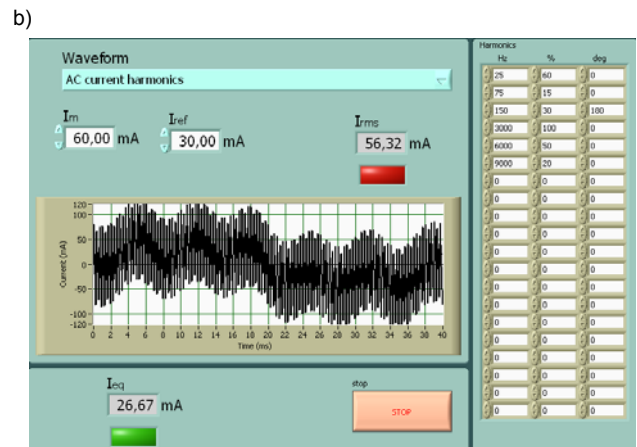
b)

Waveform
AC current harmonics

$I_m$ 60,00 mA
$I_{ref}$ 30,00 mA
$I_{rms}$ 56,32 mA

120
100
50
0
-50
-100
-120
Current (mA)
0 2 4 6 8 10 12 14 16 18 20 22 24 26 28 30 32 34 36 38 40
Time (ms)

$I_{eq}$ 26,67 mA

stop
STOP

Harmonics

| Hz | % | deg |
|---|---|---|
| 25 | 60 | 0 |
| 75 | 15 | 0 |
| 150 | 30 | 180 |
| 3000 | 100 | 0 |
| 6000 | 50 | 0 |
| 9000 | 20 | 0 |
| 0 | 0 | 0 |
| 0 | 0 | 0 |
| 0 | 0 | 0 |
| 0 | 0 | 0 |
| 0 | 0 | 0 |
| 0 | 0 | 0 |
| 0 | 0 | 0 |
| 0 | 0 | 0 |
| 0 | 0 | 0 |
| 0 | 0 | 0 |
| 0 | 0 | 0 |
| 0 | 0 | 0 |
| 0 | 0 | 0 |
| 0 | 0 | 0 |